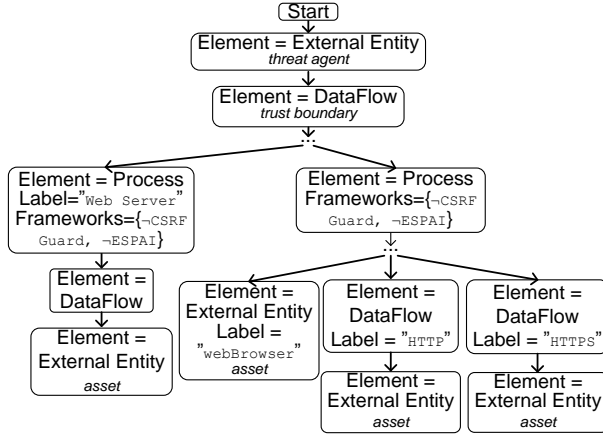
Start

Element = External Entity
threat agent

Element = DataFlow
trust boundary

Element = Process
Label="Web Server"
Frameworks={¬CSRF Guard, ¬ESPAI}

Element = DataFlow

Element = External Entity
asset

Element = Process
Frameworks={¬CSRF Guard, ¬ESPAI}

Element = External Entity
Label = "webBrowser"
asset

Element = DataFlow
Label = "HTTP"

Element = External Entity
asset

Element = DataFlow
Label = "HTTPS"

Element = External Entity
asset